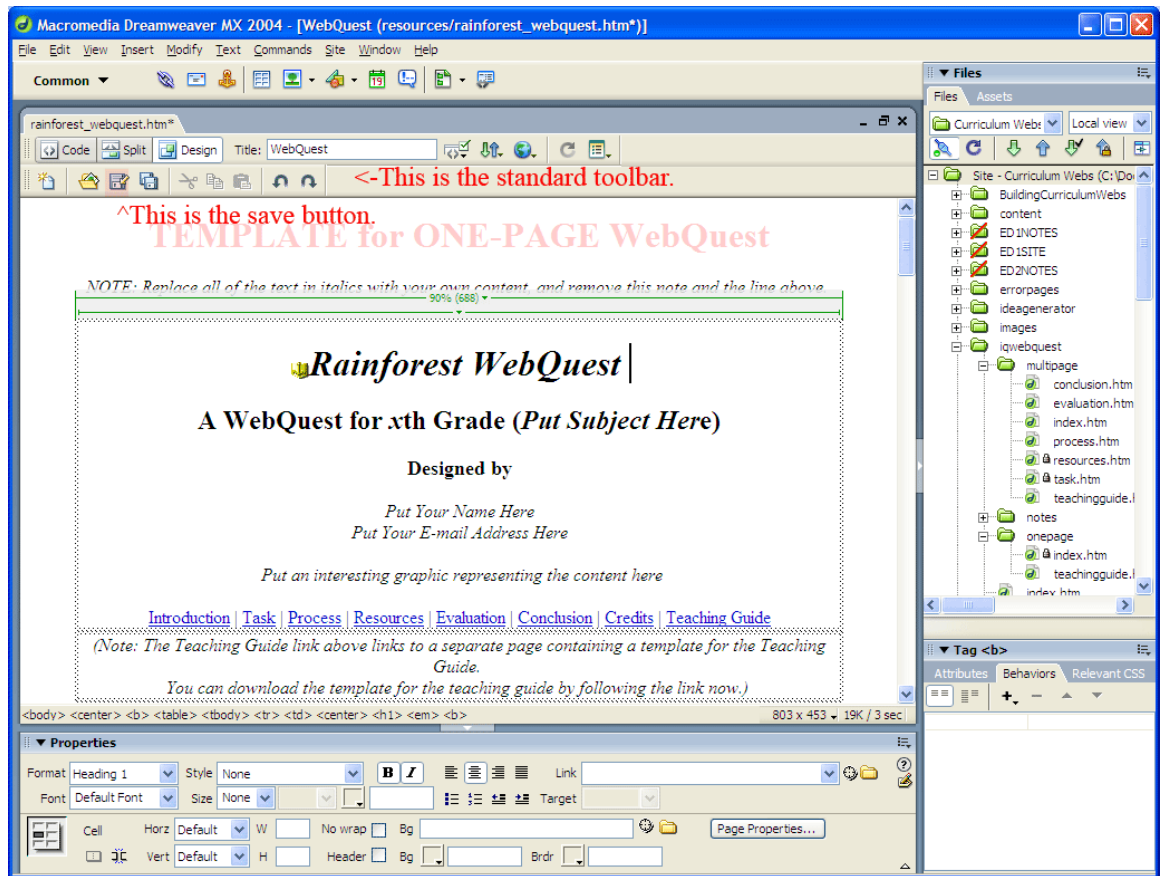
Macromedia Dreamweaver MX 2004 - [WebQuest (resources/rainforest_webquest.htm*)]

File Edit View Insert Modify Text Commands Site Window Help

Common ▼

rainforest_webquest.htm*

Code Split Design Title: WebQuest

<-This is the standard toolbar.

^This is the save button.

TEMPLATE for ONE-PAGE WebQuest

NOTE: Replace all of the text in italics with your own content, and remove this note and the line above

90% (688)

Rainforest WebQuest

A WebQuest for xth Grade (Put Subject Here)

Designed by

Put Your Name Here
Put Your E-mail Address Here

Put an interesting graphic representing the content here

Introduction | Task | Process | Resources | Evaluation | Conclusion | Credits | Teaching Guide

(Note: The Teaching Guide link above links to a separate page containing a template for the Teaching Guide.
You can download the template for the teaching guide by following the link now.)

<body> <center> <b> <table> <tbody> <tr> <td> <center> <h1> <em> <b>

803 x 453 19K / 3 sec

▼ Properties

Format Heading 1 Style None B I Link

Font Default Font Size None Target

Cell Horz Default W No wrap Bg Page Properties...

Vert Default H Header Bg Brdr

▼ Files

Files Assets

Curriculum Webs Local view

Site - Curriculum Webs (C:\Do
BuildingCurriculumWebs
content
ED1NOTES
ED1SITE
ED2NOTES
errorpages
ideagenerator
images
iqwebquest
multipage
conclusion.htm
evaluation.htm
index.htm
process.htm
resources.htm
task.htm
teachingguide.
notes
onepage
index.htm
teachingguide.
index.htm

▼ Tag <b>

Attributes Behaviors Relevant CSS